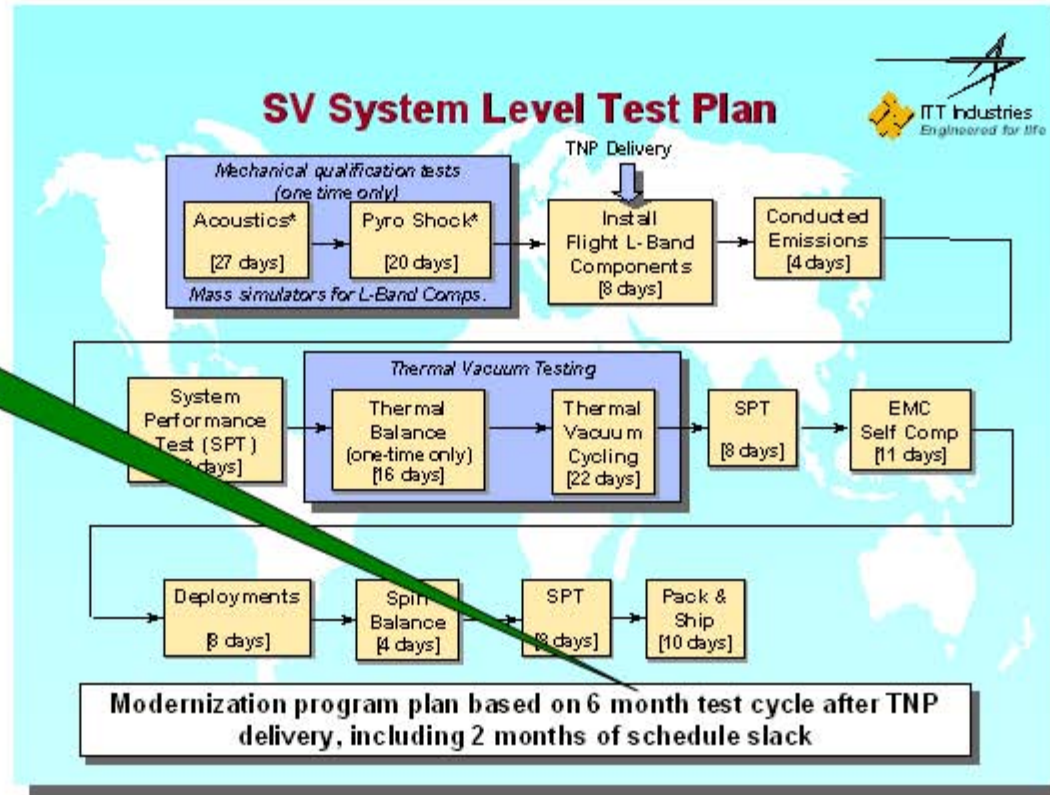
SV System Level Test Plan

ITT Industries
Engineered for life

TNP Delivery

Mechanical qualification tests (one time only)

Acoustics* [27 days]

Pyro Shock* [20 days]

Mass simulators for L-Band Comps.

Install Flight L-Band Components [8 days]

Conducted Emissions [4 days]

System Performance Test (SPT) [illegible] days]

Thermal Vacuum Testing

Thermal Balance (one-time only) [16 days]

Thermal Vacuum Cycling [22 days]

SPT [8 days]

EMC Self Comp [11 days]

Deployments [8 days]

Spin Balance [4 days]

SPT [8 days]

Pack & Ship [10 days]

Modernization program plan based on 6 month test cycle after TNP delivery, including 2 months of schedule slack